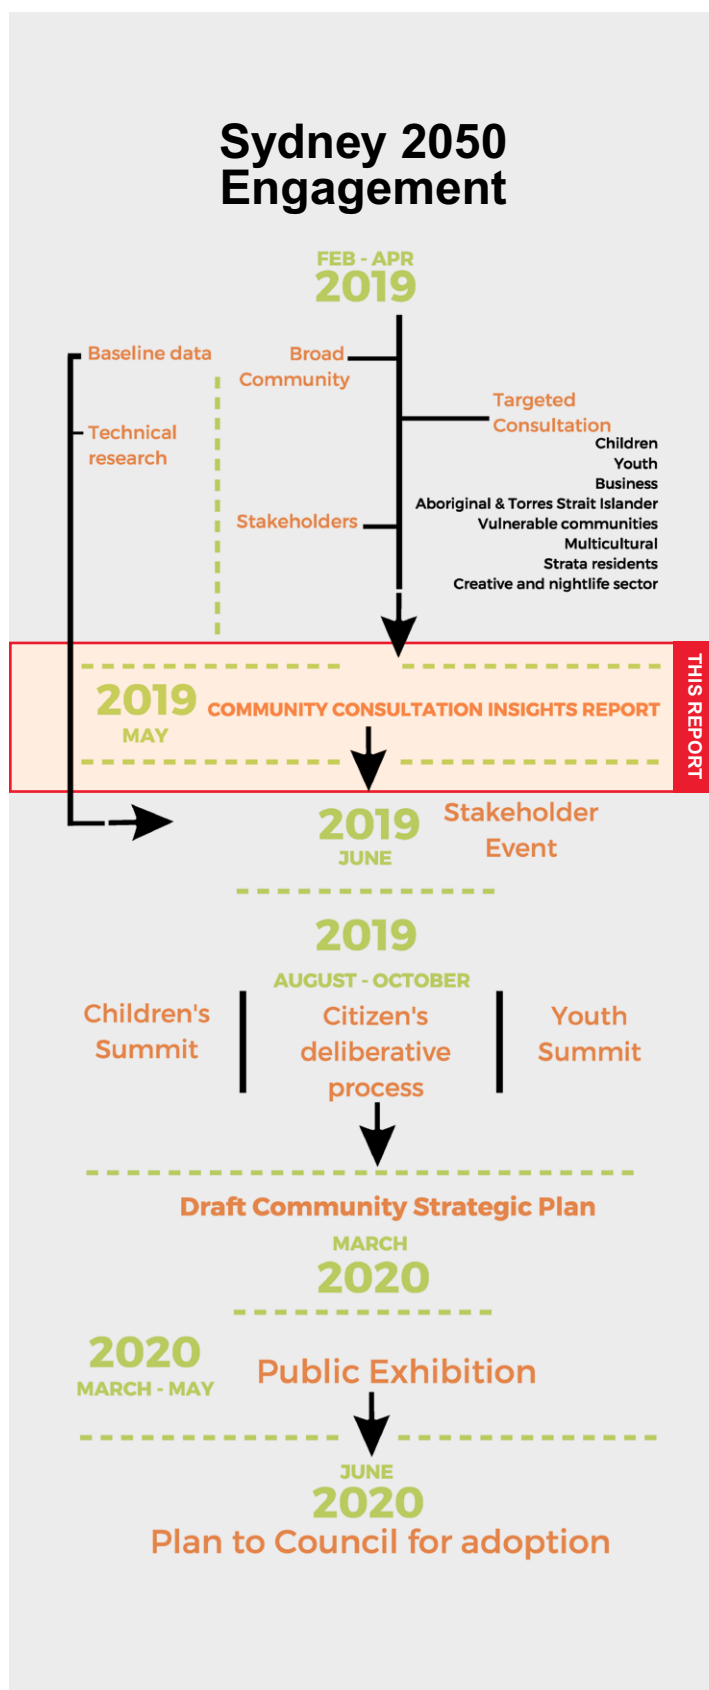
Sydney 2050 Engagement

FEB - APR
2019

Baseline data

Technical research

Broad Community

Targeted Consultation
Children
Youth
Business
Aboriginal & Torres Strait Islander
Vulnerable communities
Multicultural
Strata residents
Creative and nightlife sector

Stakeholders

2019
MAY
COMMUNITY CONSULTATION INSIGHTS REPORT

THIS REPORT

2019
JUNE
Stakeholder Event

2019
AUGUST - OCTOBER

Children's Summit

Citizen's deliberative process

Youth Summit

Draft Community Strategic Plan
MARCH
2020

2020
MARCH - MAY
Public Exhibition

JUNE
2020
Plan to Council for adoption